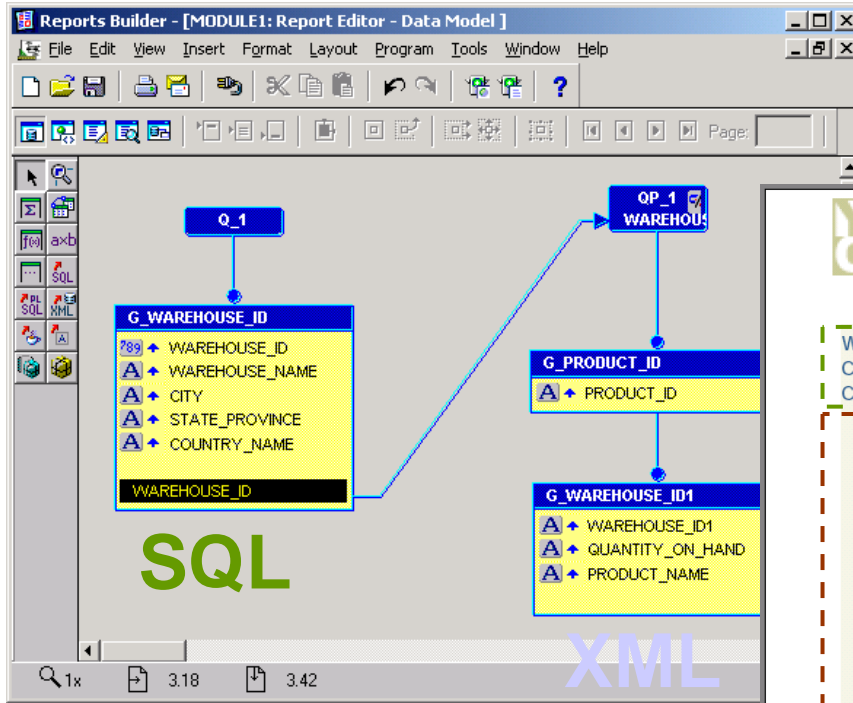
Reports Builder - [MODULE1: Report Editor - Data Model ]

File Edit View Insert Format Layout Program Tools Window Help

Page:

a×b

SQL

PL SQL XML

Q_1

QP_1 WAREHOUS

G_WAREHOUSE_ID

WAREHOUSE_ID
WAREHOUSE_NAME
CITY
STATE_PROVINCE
COUNTRY_NAME

WAREHOUSE_ID

G_PRODUCT_ID

PRODUCT_ID

G_WAREHOUSE_ID1

WAREHOUSE_ID1
QUANTITY_ON_HAND
PRODUCT_NAME

SQL

XML

W
C
C

1x 3.18 3.42